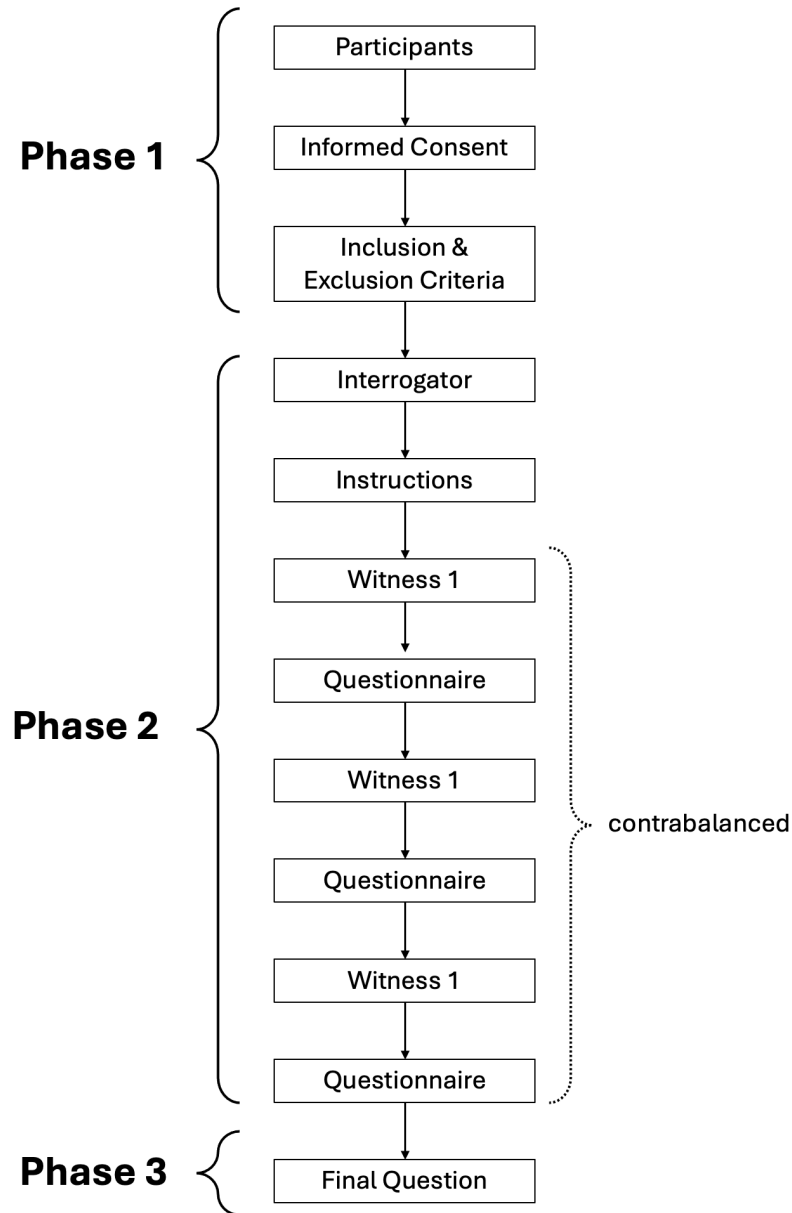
Phase 1

Participants

Informed Consent

Inclusion & Exclusion Criteria

Phase 2

Interrogator

Instructions

Witness 1

Questionnaire

Witness 1

Questionnaire

Witness 1

Questionnaire

contrabalanced

Phase 3

Final Question